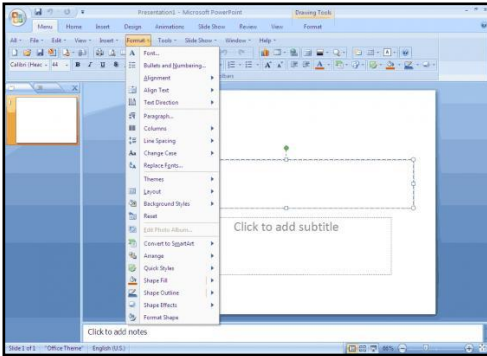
Presentation1 - Microsoft PowerPoint
Drawing Tools
Menu
Home
Insert
Design
Animations
Slide Show
Review
View
Format
All
File
Edit
View
Insert
Format
Tools
Slide Show
Window
Help
Calibri (Heac
44
Font...
Bullets and Numbering...
Alignment
Align Text
Text Direction
Paragraph...
Columns
Line Spacing
Change Case
Replace Fonts...
Themes
Layout
Background Styles
Reset
Edit Photo Album...
Convert to SmartArt
Arrange
Quick Styles
Shape Fill
Shape Outline
Shape Effects
Format Shape
Click to add subtitle
Click to add notes
Slide 1 of 1
"Office Theme"
English (U.S.)